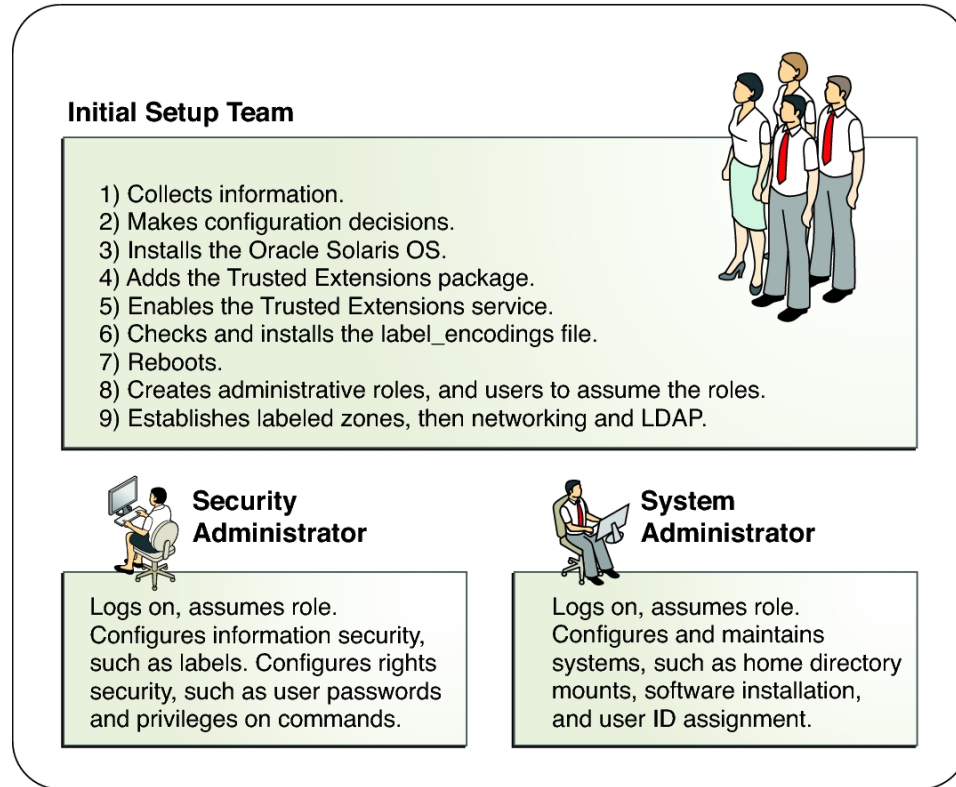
Initial Setup Team

1) Collects information.
2) Makes configuration decisions.
3) Installs the Oracle Solaris OS.
4) Adds the Trusted Extensions package.
5) Enables the Trusted Extensions service.
6) Checks and installs the label_encodings file.
7) Reboots.
8) Creates administrative roles, and users to assume the roles.
9) Establishes labeled zones, then networking and LDAP.

Security Administrator

Logs on, assumes role. Configures information security, such as labels. Configures rights security, such as user passwords and privileges on commands.

System Administrator

Logs on, assumes role. Configures and maintains systems, such as home directory mounts, software installation, and user ID assignment.